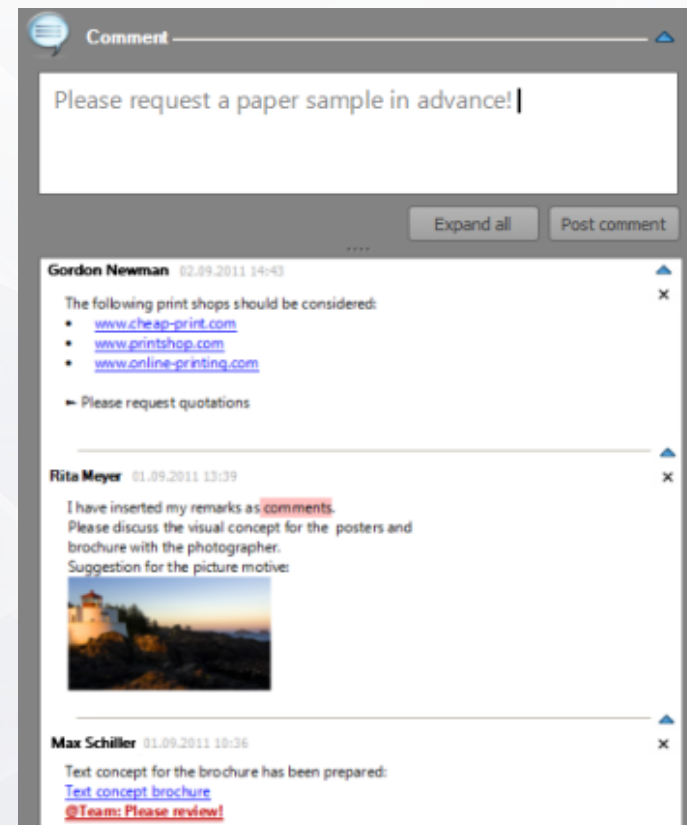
Comment

Please request a paper sample in advance!

Expand all | Post comment

Gordon Newman 02.09.2011 14:43

×

The following print shops should be considered:
- www.cheap-print.com
- www.printshop.com
- www.online-printing.com

← Please request quotations

Rita Meyer 01.09.2011 13:39

×

I have inserted my remarks as comments.
Please discuss the visual concept for the posters and brochure with the photographer.
Suggestion for the picture motive:

Max Schiller 01.09.2011 10:36

×

Text concept for the brochure has been prepared:
Text concept brochure
@Team: Please review!